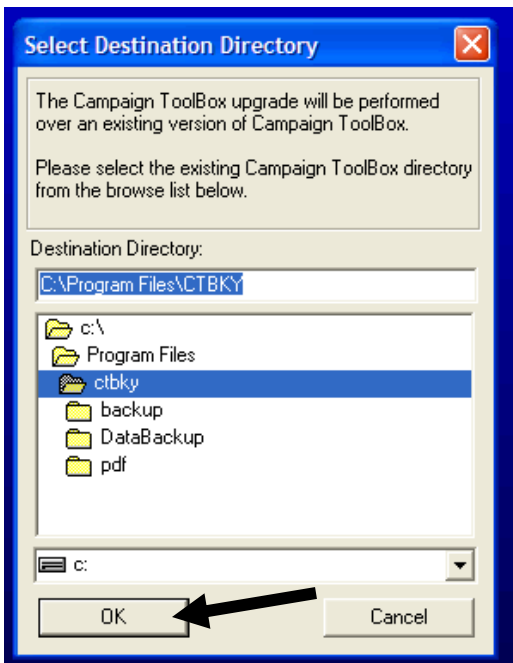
Select Destination Directory

The Campaign ToolBox upgrade will be performed over an existing version of Campaign ToolBox.

Please select the existing Campaign ToolBox directory from the browse list below.

Destination Directory:

C:\Program Files\CTBKY

c:\
Program Files
ctbky
backup
DataBackup
pdf

c:

OK

Cancel